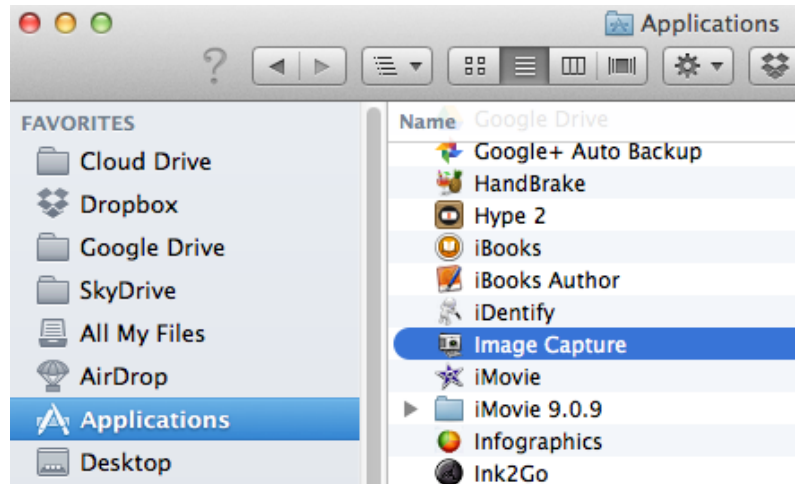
Applications

FAVORITES
Cloud Drive
Dropbox
Google Drive
SkyDrive
All My Files
AirDrop
Applications
Desktop

Name
Google Drive
Google+ Auto Backup
HandBrake
Hype 2
iBooks
iBooks Author
iDentify
Image Capture
iMovie
iMovie 9.0.9
Infographics
Ink2Go